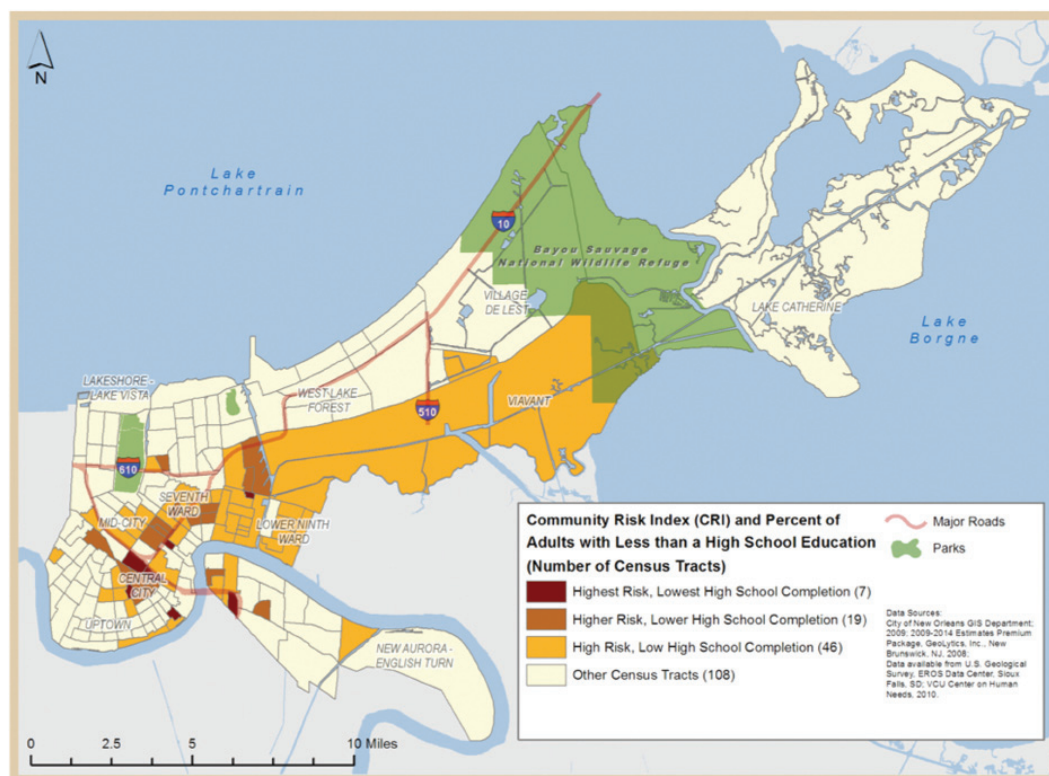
N

Lake Pontchartrain

10

Bayou Sauvage National Wildlife Refuge

VILLAGE DE LEST

LAKE CATHERINE

Lake Borgne

LAKESHORE - LAKE VISTA

WEST LAKE FOREST

510

VIAVANT

610

SEVENTH WARD

MID-CITY

LOWER NINTH WARD

CENTRAL CITY

UPTOWN

NEW AURORA - ENGLISH TURN

Community Risk Index (CRI) and Percent of Adults with Less than a High School Education (Number of Census Tracts)

Highest Risk, Lowest High School Completion (7)

Higher Risk, Lower High School Completion (19)

High Risk, Low High School Completion (46)

Other Census Tracts (108)

Major Roads

Parks

Data Sources:
City of New Orleans GIS Department; 2009; 2009-2014 Estimates Premium Package, GeoLytics, Inc., New Brunswick, NJ, 2008; Data available from U.S. Geological Survey, EROS Data Center, Sioux Falls, SD; VCU Center on Human Needs, 2010.

0 2.5 5 10 Miles